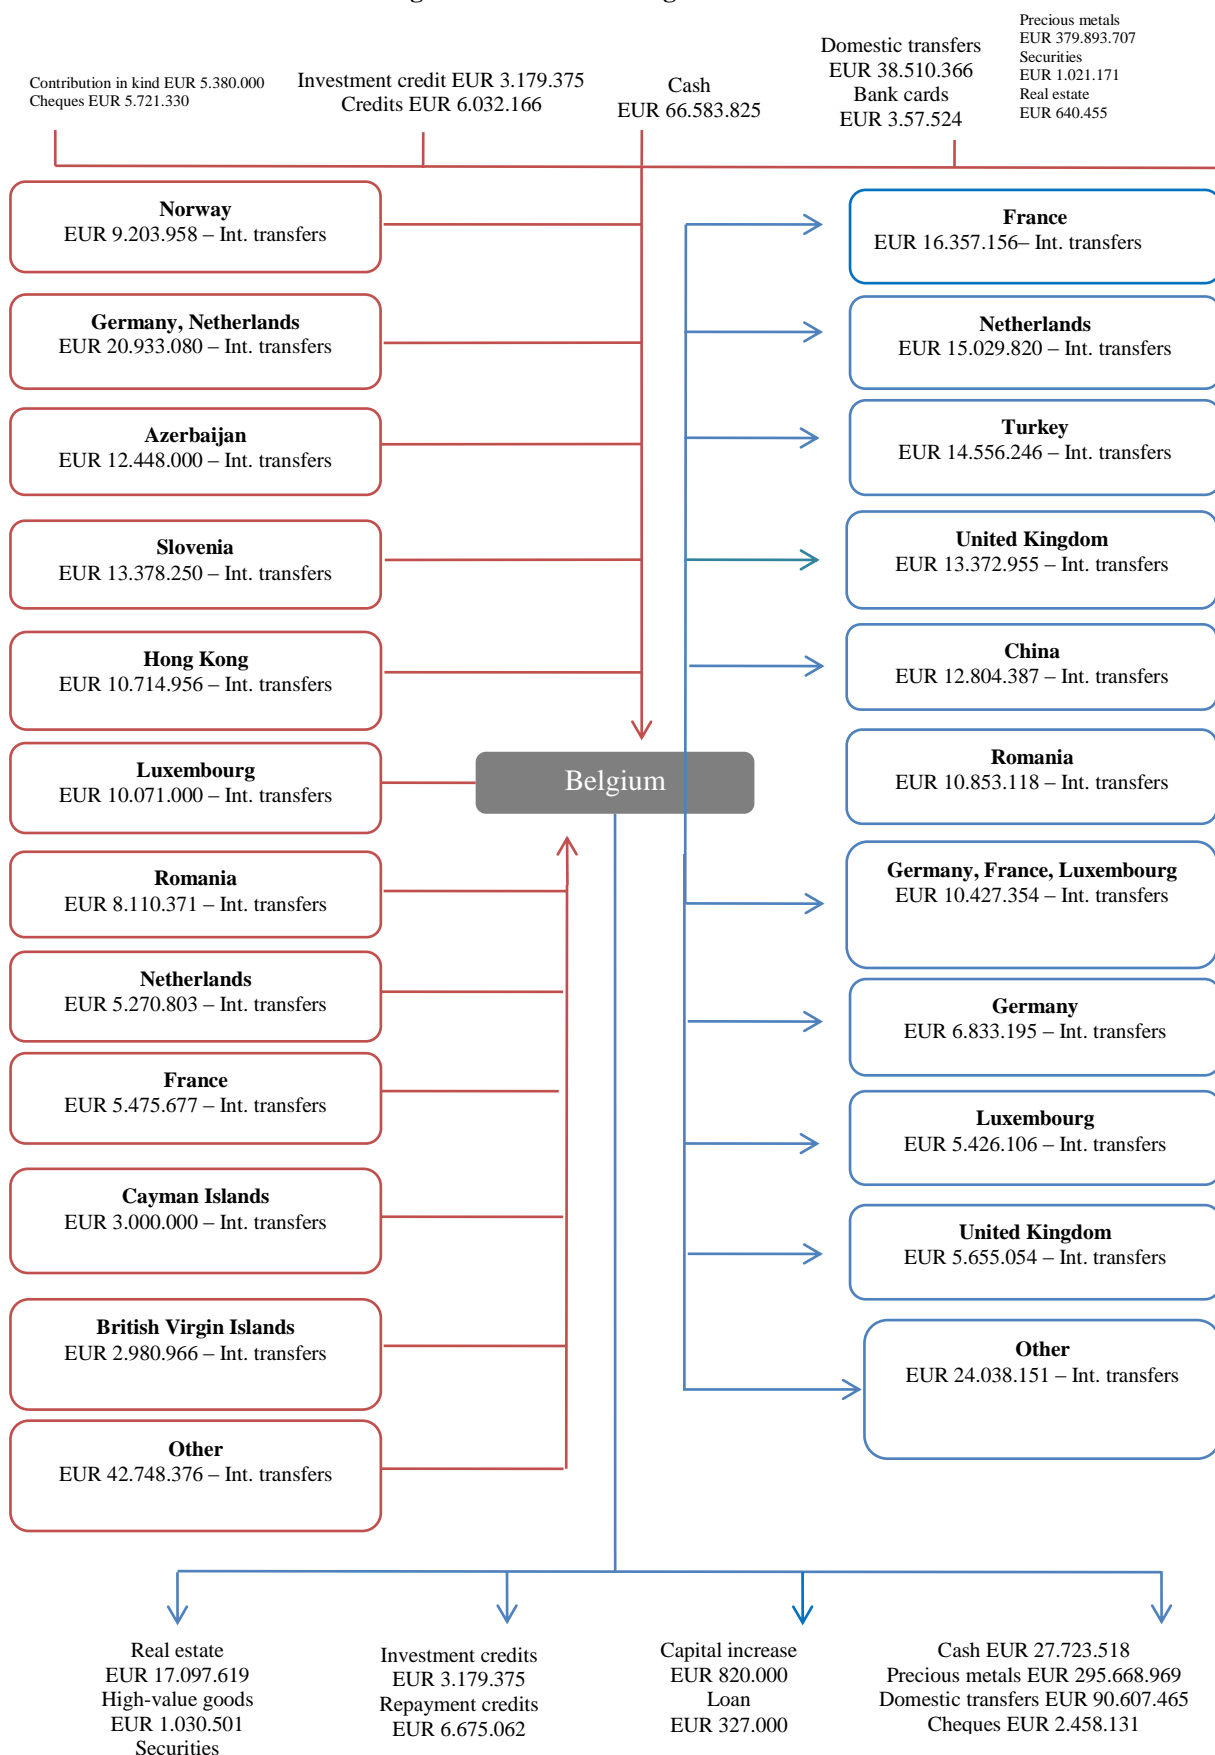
Contribution in kind EUR 5.380.000
Cheques EUR 5.721.330

Investment credit EUR 3.179.375
Credits EUR 6.032.166

Cash
EUR 66.583.825

Domestic transfers
EUR 38.510.366
Bank cards
EUR 3.57.524

Precious metals
EUR 379.893.707
Securities
EUR 1.021.171
Real estate
EUR 640.455

**Norway**
EUR 9.203.958 – Int. transfers

**Germany, Netherlands**
EUR 20.933.080 – Int. transfers

**Azerbaijan**
EUR 12.448.000 – Int. transfers

**Slovenia**
EUR 13.378.250 – Int. transfers

**Hong Kong**
EUR 10.714.956 – Int. transfers

**Luxembourg**
EUR 10.071.000 – Int. transfers

**Romania**
EUR 8.110.371 – Int. transfers

**Netherlands**
EUR 5.270.803 – Int. transfers

**France**
EUR 5.475.677 – Int. transfers

**Cayman Islands**
EUR 3.000.000 – Int. transfers

**British Virgin Islands**
EUR 2.980.966 – Int. transfers

**Other**
EUR 42.748.376 – Int. transfers

Belgium

**France**
EUR 16.357.156– Int. transfers

**Netherlands**
EUR 15.029.820 – Int. transfers

**Turkey**
EUR 14.556.246 – Int. transfers

**United Kingdom**
EUR 13.372.955 – Int. transfers

**China**
EUR 12.804.387 – Int. transfers

**Romania**
EUR 10.853.118 – Int. transfers

**Germany, France, Luxembourg**
EUR 10.427.354 – Int. transfers

**Germany**
EUR 6.833.195 – Int. transfers

**Luxembourg**
EUR 5.426.106 – Int. transfers

**United Kingdom**
EUR 5.655.054 – Int. transfers

**Other**
EUR 24.038.151 – Int. transfers

Real estate
EUR 17.097.619
High-value goods
EUR 1.030.501
Securities

Investment credits
EUR 3.179.375
Repayment credits
EUR 6.675.062

Capital increase
EUR 820.000
Loan
EUR 327.000

Cash EUR 27.723.518
Precious metals EUR 295.668.969
Domestic transfers EUR 90.607.465
Cheques EUR 2.458.131